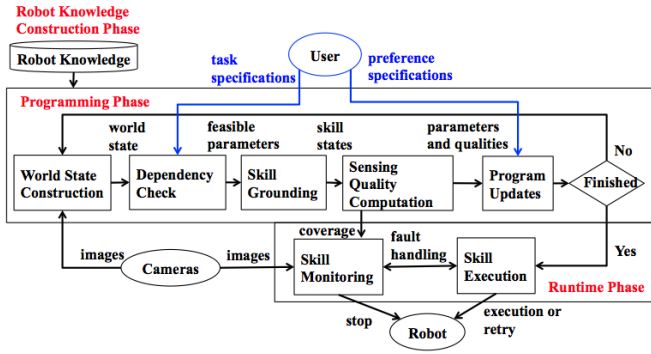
Robot Knowledge Construction Phase

Robot Knowledge

User

task specifications

preference specifications

Programming Phase

world state

feasible parameters

skill states

parameters and qualities

No

World State Construction

Dependency Check

Skill Grounding

Sensing Quality Computation

Program Updates

Finished

coverage

fault handling

Yes

images

Cameras

images

Skill Monitoring

Skill Execution

Runtime Phase

stop

Robot

execution or retry